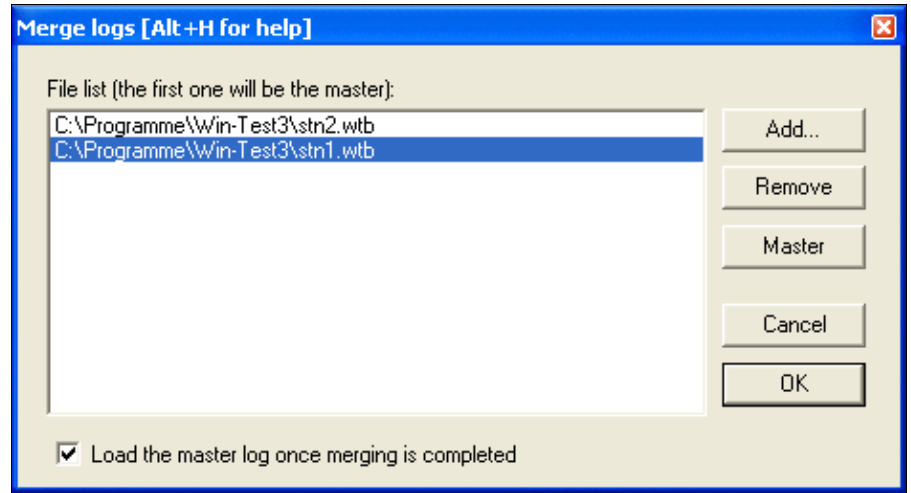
Merge logs [Alt+H for help]

File list (the first one will be the master):

C:\Programme\Win-Test3\stn2.wtb
C:\Programme\Win-Test3\stn1.wtb

Add...

Remove

Master

Cancel

OK

Load the master log once merging is completed